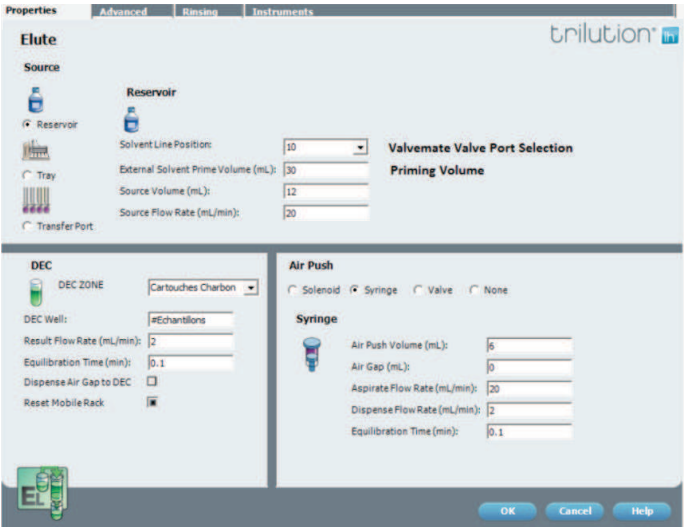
Properties Advanced Rinsing Instruments

Elute

trilution

Source

Reservoir

Reservoir

Tray

Transfer Port

Solvent Line Position: 10

External Solvent Prime Volume (mL): 30

Source Volume (mL): 12

Source Flow Rate (mL/min): 20

Valvemate Valve Port Selection

Priming Volume

DEC

DEC ZONE Cartouches Charbon

DEC Well: #Echantillons

Result Flow Rate (mL/min): 2

Equilibration Time (min): 0.1

Dispense Air Gap to DEC

Reset Mobile Rack

Air Push

Solenoid Syringe Valve None

Syringe

Air Push Volume (mL): 6

Air Gap (mL): 0

Aspirate Flow Rate (mL/min): 20

Dispense Flow Rate (mL/min): 2

Equilibration Time (min): 0.1

EL

OK Cancel Help